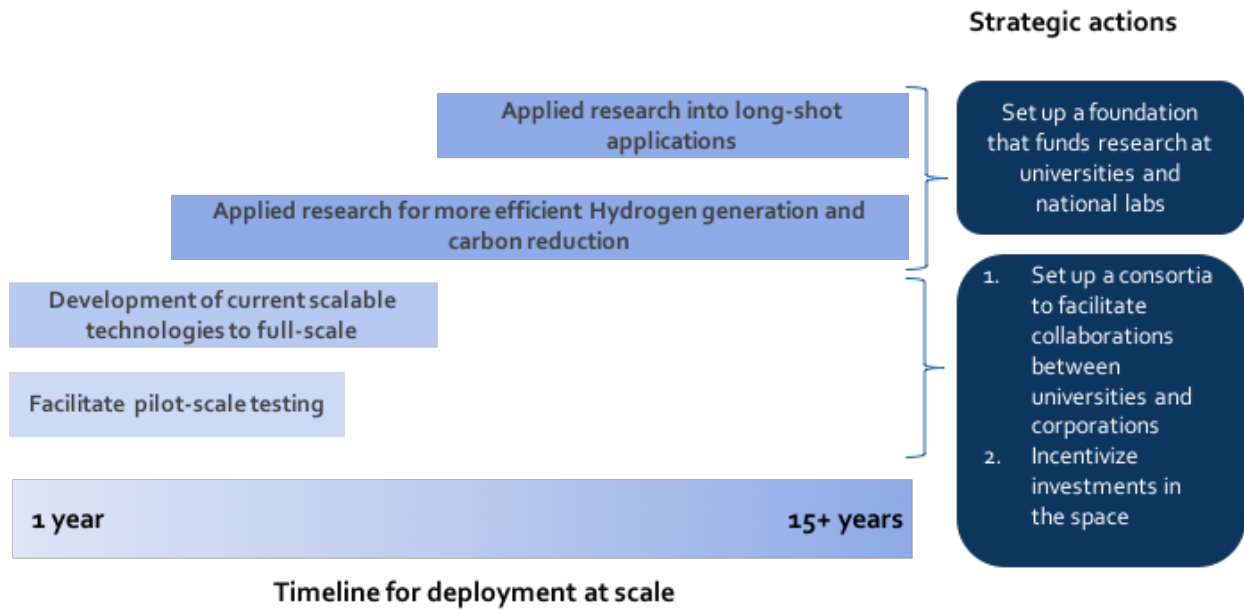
Strategic actions

Applied research into long-shot applications

Applied research for more efficient Hydrogen generation and carbon reduction

Development of current scalable technologies to full-scale

Facilitate pilot-scale testing

Set up a foundation that funds research at universities and national labs

1. Set up a consortia to facilitate collaborations between universities and corporations
2. Incentivize investments in the space

1 year

15+ years

Timeline for deployment at scale